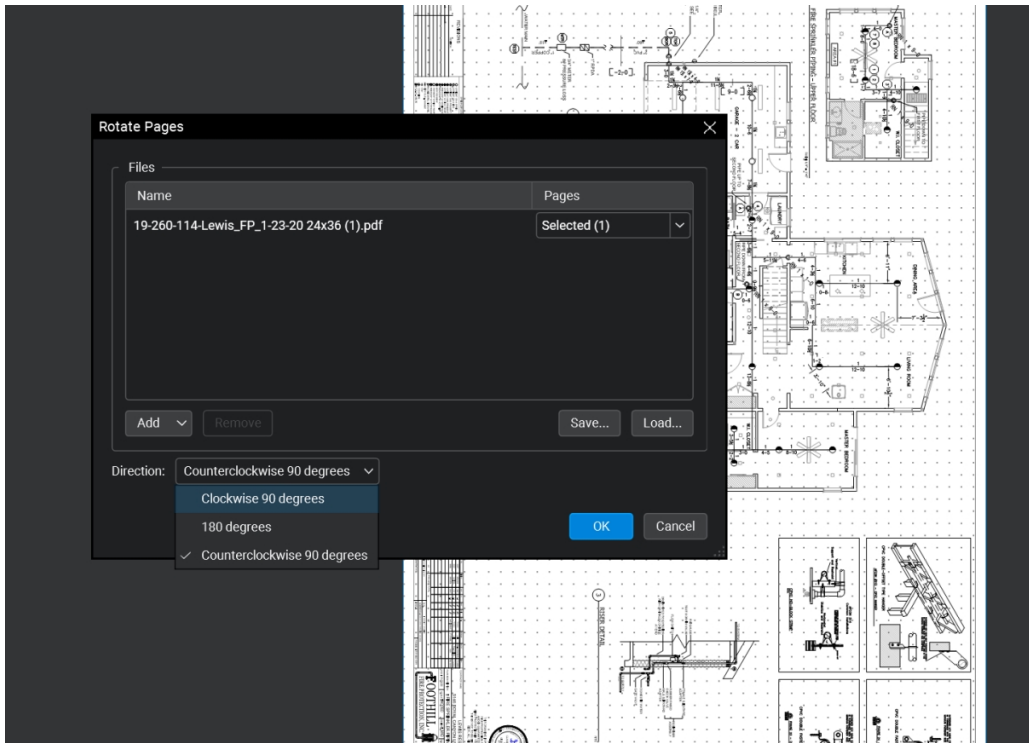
Rotate Pages

Files

| Name | Pages |
|---|---|
| 19-260-114-Lewis_FP_1-23-20 24x36 (1).pdf | Selected (1) |

Add

Remove

Save...

Load...

Direction: Counterclockwise 90 degrees

Clockwise 90 degrees

180 degrees

✓ Counterclockwise 90 degrees

OK

Cancel

FOOTHILL